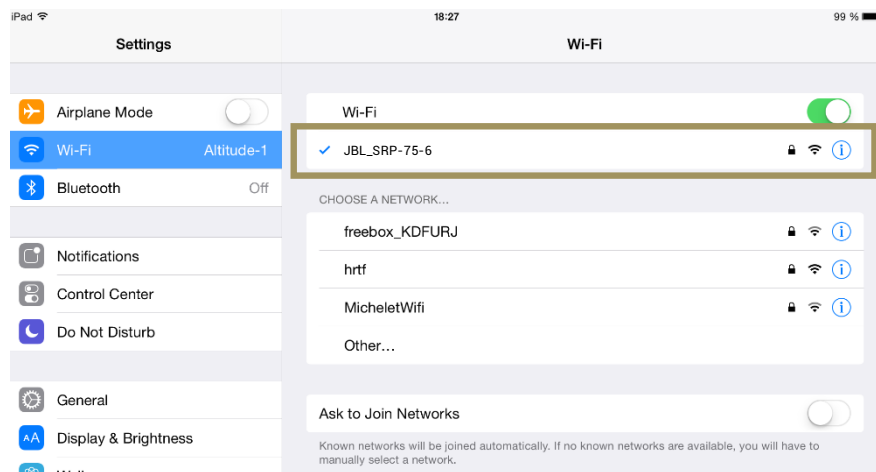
iPad
18:27
99 %

Settings

Airplane Mode

Wi-Fi Altitude-1

Bluetooth Off

Notifications

Control Center

Do Not Disturb

General

Display & Brightness

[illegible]

Wi-Fi

Wi-Fi

JBL_SRP-75-6

CHOOSE A NETWORK...

freebox_KDFURJ

hrtf

MicheletWifi

Other...

Ask to Join Networks

Known networks will be joined automatically. If no known networks are available, you will have to manually select a network.